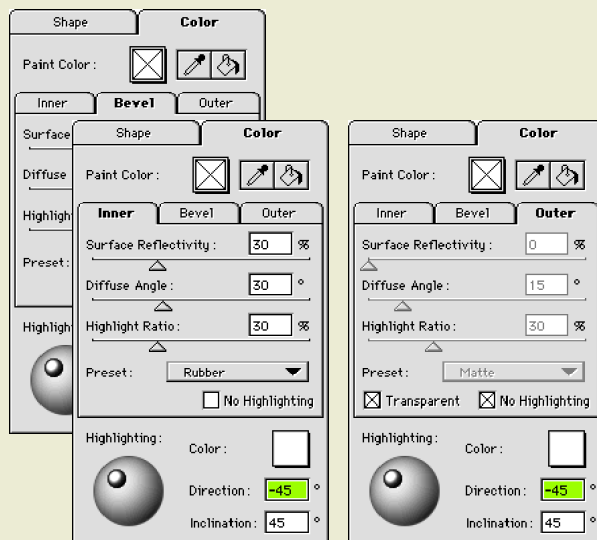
Shape
Color
Paint Color :
Inner
Bevel
Outer
Surface
Diffuse
Highlight
Preset :
Highlight

Shape
Color
Paint Color :
Inner
Bevel
Outer
Surface Reflectivity : 30 %
Diffuse Angle : 30 °
Highlight Ratio : 30 %
Preset : Rubber
No Highlighting
Highlighting :
Color :
Direction : -45 °
Inclination : 45 °

Shape
Color
Paint Color :
Inner
Bevel
Outer
Surface Reflectivity : 0 %
Diffuse Angle : 15 °
Highlight Ratio : 30 %
Preset : Matte
Transparent
No Highlighting
Highlighting :
Color :
Direction : -45 °
Inclination : 45 °